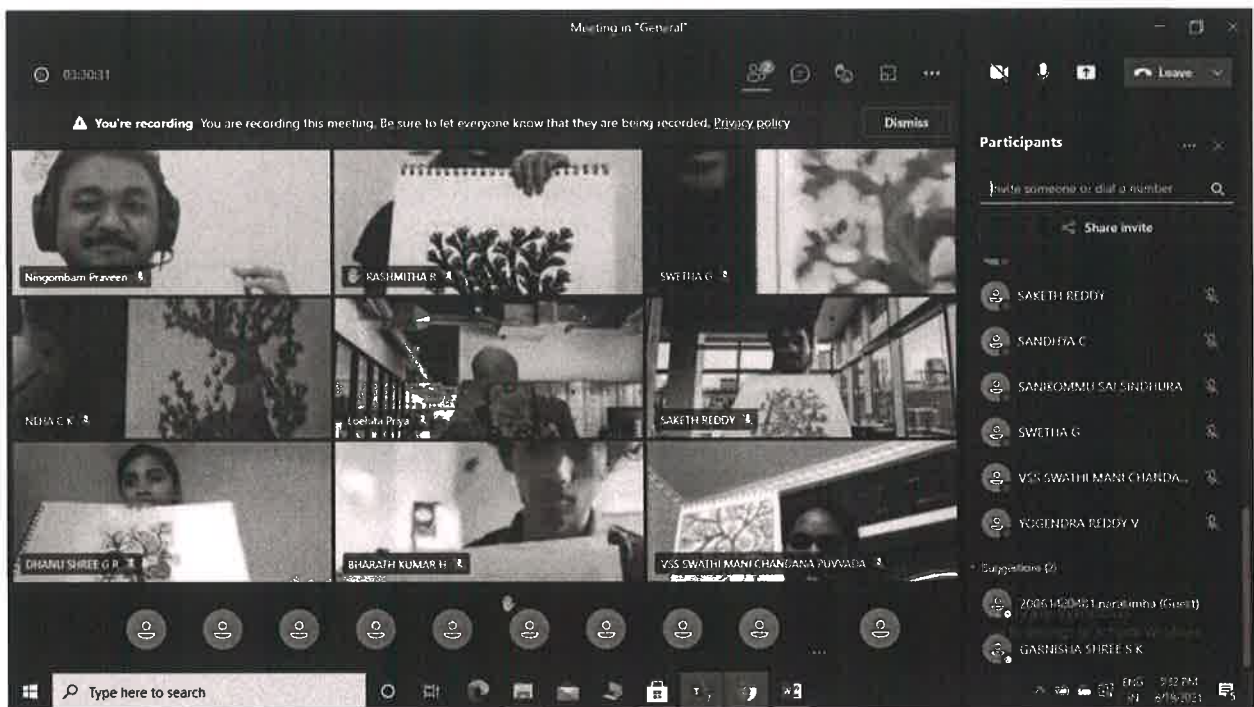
Meeting in "General"

03:30:31

Leave

You're recording You are recording this meeting. Be sure to let everyone know that they are being recorded. Privacy policy

Dismiss

Ningombam Praveen

RASHMITHA R

SWETHA G

NEHA C K

Leelata Priya

SAKETH REDDY

DHANU SHREE G R

BHARATH KUMAR H

VSS SWATHI MANI CHANDANA PUVVADA

Participants

Invite someone or dial a number

Share invite

SAKETH REDDY

SANDHYA C

SANKOMMU SAI SINDHURA

SWETHA G

VSS SWATHI MANI CHANDA...

YOGENDRA REDDY V

Suggestions (2)

2006 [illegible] narasimha (Guest)

GARNISHA SHREE S K

Type here to search

ENG IN 5:32 PM 6/19/2021